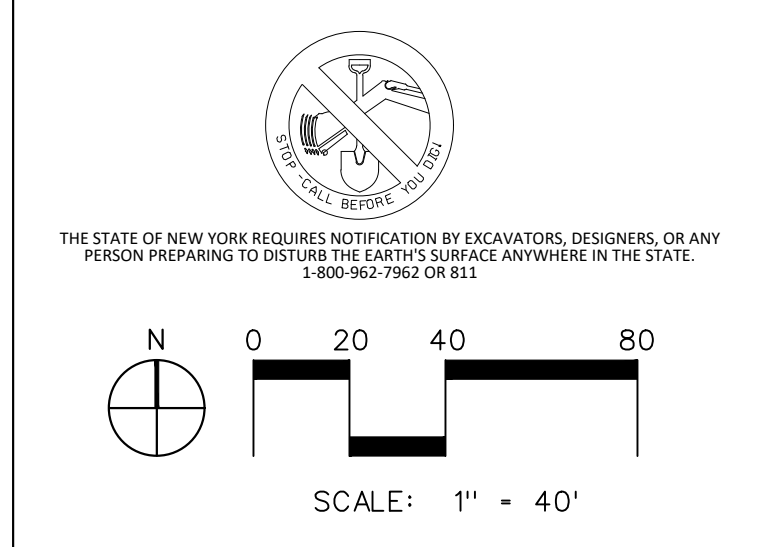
STOP -CALL BEFORE YOU DIG!

THE STATE OF NEW YORK REQUIRES NOTIFICATION BY EXCAVATORS, DESIGNERS, OR ANY PERSON PREPARING TO DISTURB THE EARTH'S SURFACE ANYWHERE IN THE STATE.
1-800-962-7962 OR 811

N

0 20 40 80

SCALE: 1" = 40'